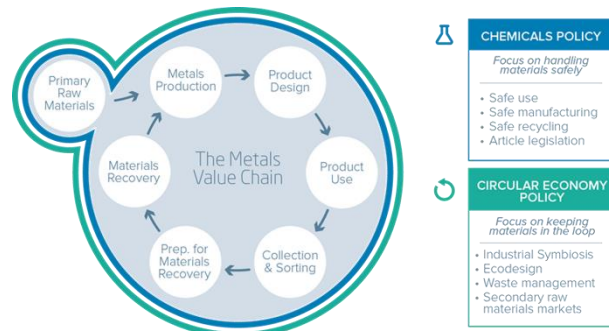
Primary Raw Materials

Metals Production

Product Design

Product Use

Collection & Sorting

Prep. for Materials Recovery

Materials Recovery

The Metals Value Chain

CHEMICALS POLICY

Focus on handling materials safely

- Safe use
- Safe manufacturing
- Safe recycling
- Article legislation

CIRCULAR ECONOMY POLICY

Focus on keeping materials in the loop

- Industrial Symbiosis
- Ecodesign
- Waste management
- Secondary raw materials markets